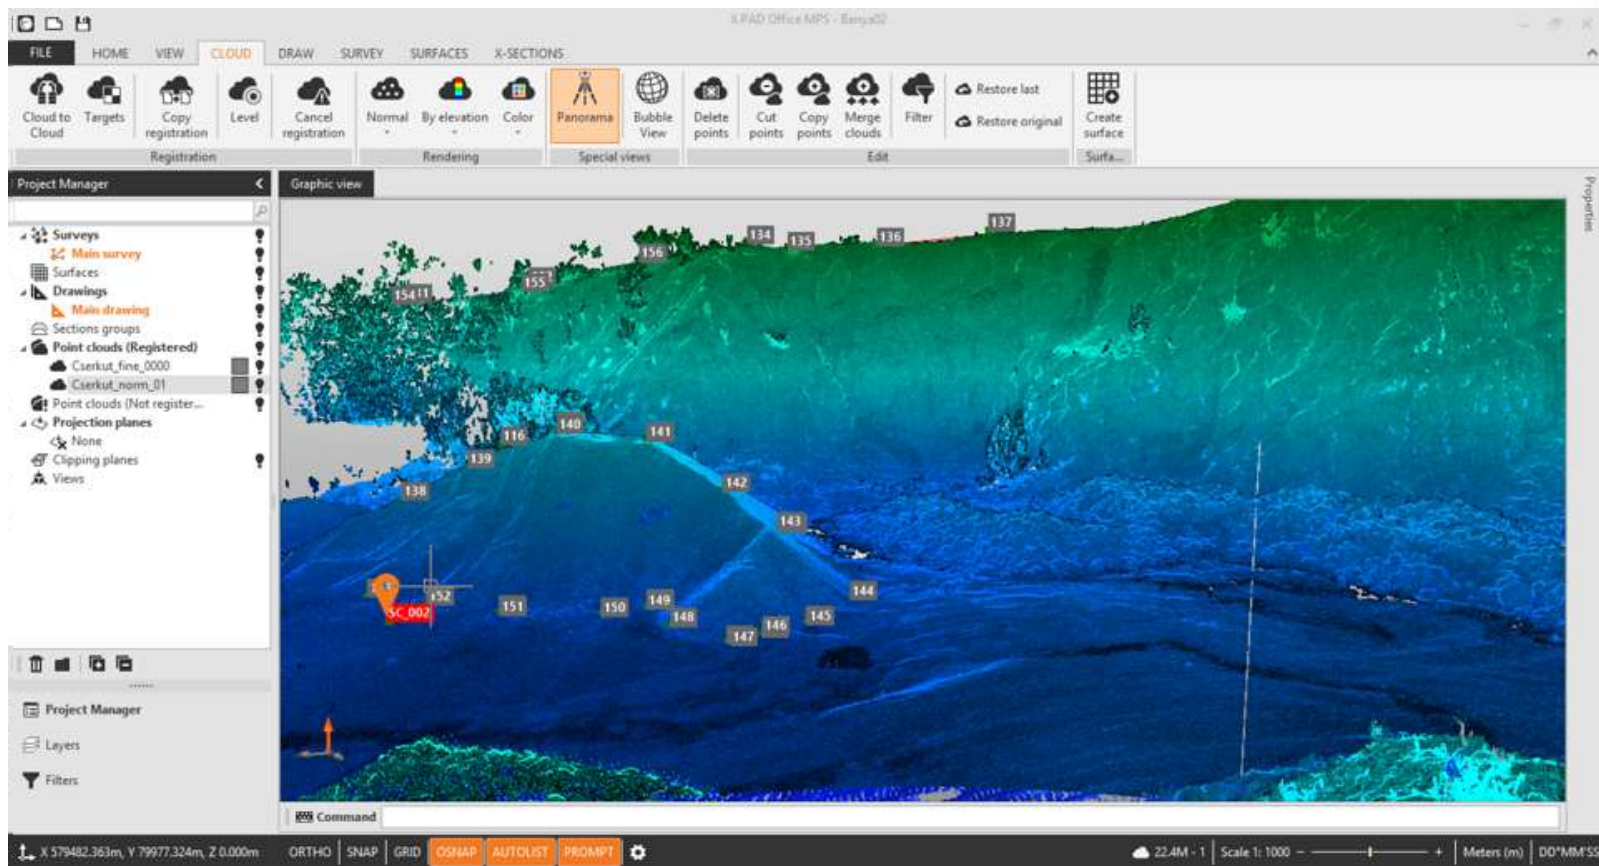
X-PAD Office MPS - Banya02

FILE HOME VIEW CLOUD DRAW SURVEY SURFACES X-SECTIONS

Cloud to Cloud Targets Copy registration Level Cancel registration Normal By elevation Color Panorama Bubble View Delete points Cut points Copy points Merge clouds Filter Restore last Restore original Create surface

Registration Rendering Special views Edit Surfa...

Project Manager

Surveys
Main survey
Surfaces
Drawings
Main drawing
Sections groups
Point clouds (Registered)
Cserkut_fine_0000
Cserkut_norm_01
Point clouds (Not register...
Projection planes
None
Clipping planes
Views

Project Manager
Layers
Filters

Graphic view

Properties

134 135 136 137 156 155 154 116 140 141 139 138 142 143 144 152 SC_002 151 150 149 148 147 146 145

Command

X 579482.363m, Y 79977.324m, Z 0.000m ORTHO SNAP GRID OSNAP AUTOLIST PROMPT 22.4M - 1 Scale 1: 1000 Meters (m) DD°MM'SS